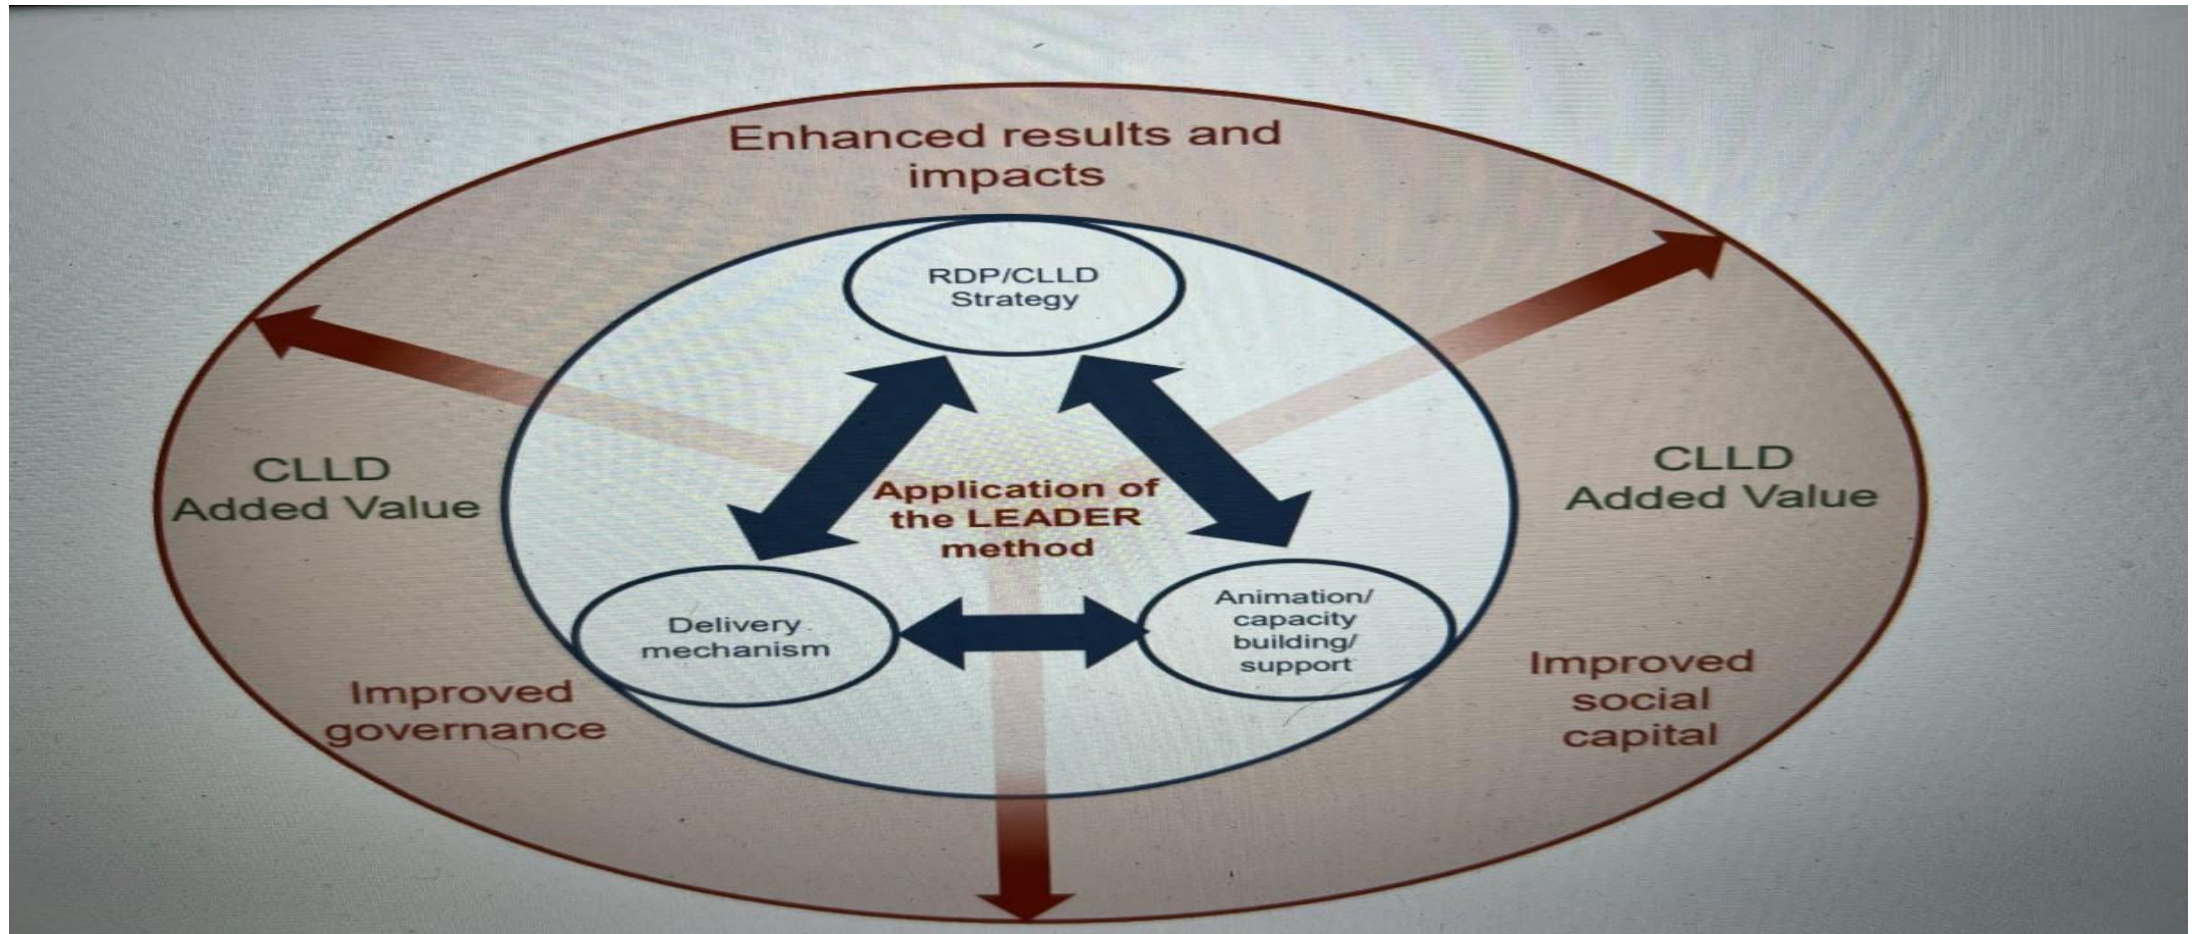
Enhanced results and impacts

RDP/CLLD Strategy

CLLD Added Value

Application of the LEADER method

CLLD Added Value

Delivery mechanism

Animation/ capacity building/ support

Improved governance

Improved social capital